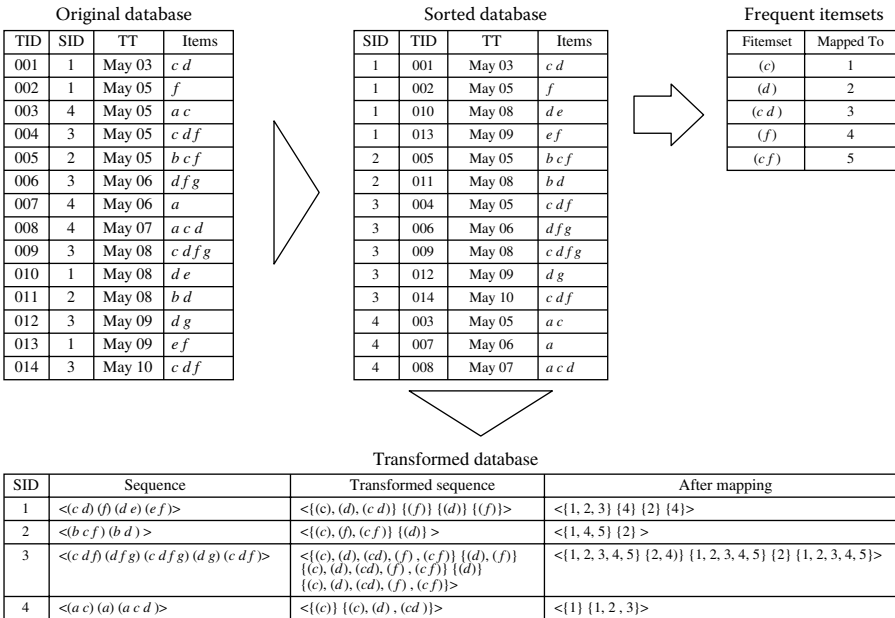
Original database

| TID | SID | TT | Items |
|---|---|---|---|
| 001 | 1 | May 03 | *c d* |
| 002 | 1 | May 05 | *f* |
| 003 | 4 | May 05 | *a c* |
| 004 | 3 | May 05 | *c d f* |
| 005 | 2 | May 05 | *b c f* |
| 006 | 3 | May 06 | *d f g* |
| 007 | 4 | May 06 | *a* |
| 008 | 4 | May 07 | *a c d* |
| 009 | 3 | May 08 | *c d f g* |
| 010 | 1 | May 08 | *d e* |
| 011 | 2 | May 08 | *b d* |
| 012 | 3 | May 09 | *d g* |
| 013 | 1 | May 09 | *e f* |
| 014 | 3 | May 10 | *c d f* |

Sorted database

| SID | TID | TT | Items |
|---|---|---|---|
| 1 | 001 | May 03 | *c d* |
| 1 | 002 | May 05 | *f* |
| 1 | 010 | May 08 | *d e* |
| 1 | 013 | May 09 | *e f* |
| 2 | 005 | May 05 | *b c f* |
| 2 | 011 | May 08 | *b d* |
| 3 | 004 | May 05 | *c d f* |
| 3 | 006 | May 06 | *d f g* |
| 3 | 009 | May 08 | *c d f g* |
| 3 | 012 | May 09 | *d g* |
| 3 | 014 | May 10 | *c d f* |
| 4 | 003 | May 05 | *a c* |
| 4 | 007 | May 06 | *a* |
| 4 | 008 | May 07 | *a c d* |

Frequent itemsets

| Fitemset | Mapped To |
|---|---|
| (*c*) | 1 |
| (*d*) | 2 |
| (*c d*) | 3 |
| (*f*) | 4 |
| (*c f*) | 5 |

Transformed database

| SID | Sequence | Transformed sequence | After mapping |
|---|---|---|---|
| 1 | <(*c d*) (*f*) (*d e*) (*e f*)> | <{(c), (d), (*c d*)} {(*f*)} {(*d*)} {(*f*)}> | <{1, 2, 3} {4} {2} {4}> |
| 2 | <(*b c f*) (*b d*) > | <{(c), (*f*), (*c f*)} {(*d*)} > | <{1, 4, 5} {2} > |
| 3 | <(*c d f*) (*d f g*) (*c d f g*) (*d g*) (*c d f*)> | <{(*c*), (*d*), (*cd*), (*f*) , (*c f*)} {(*d*), (*f*)} {(*c*), (*d*), (*cd*), (*f*) , (*c f*)} {(*d*)} {(*c*), (*d*), (*cd*), (*f*) , (*c f*)}> | <{1, 2, 3, 4, 5} {2, 4)} {1, 2, 3, 4, 5} {2} {1, 2, 3, 4, 5}> |
| 4 | <(*a c*) (*a*) (*a c d* )> | <{(*c*)} {(*c*), (*d*) , (*cd* )}> | <{1} {1, 2 , 3}> |